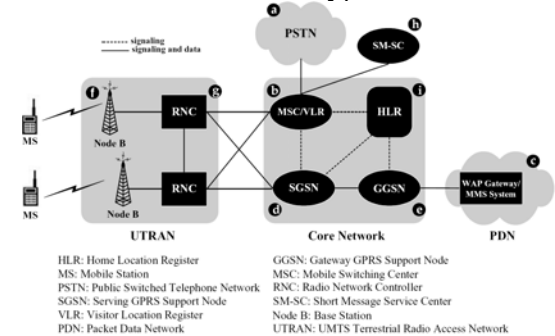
signaling
signaling and data

a
PSTN
h
SM-SC
b
MSC/VLR
i
HLR
f
g
RNC
MS
Node B
RNC
MS
Node B
SGSN
d
GGSN
e
c
WAP Gateway/ MMS System
UTRAN
Core Network
PDN

HLR: Home Location Register
MS: Mobile Station
PSTN: Public Switched Telephone Network
SGSN: Serving GPRS Support Node
VLR: Visitor Location Register
PDN: Packet Data Network

GGSN: Gateway GPRS Support Node
MSC: Mobile Switching Center
RNC: Radio Network Controller
SM-SC: Short Message Service Center
Node B: Base Station
UTRAN: UMTS Terrestrial Radio Access Network